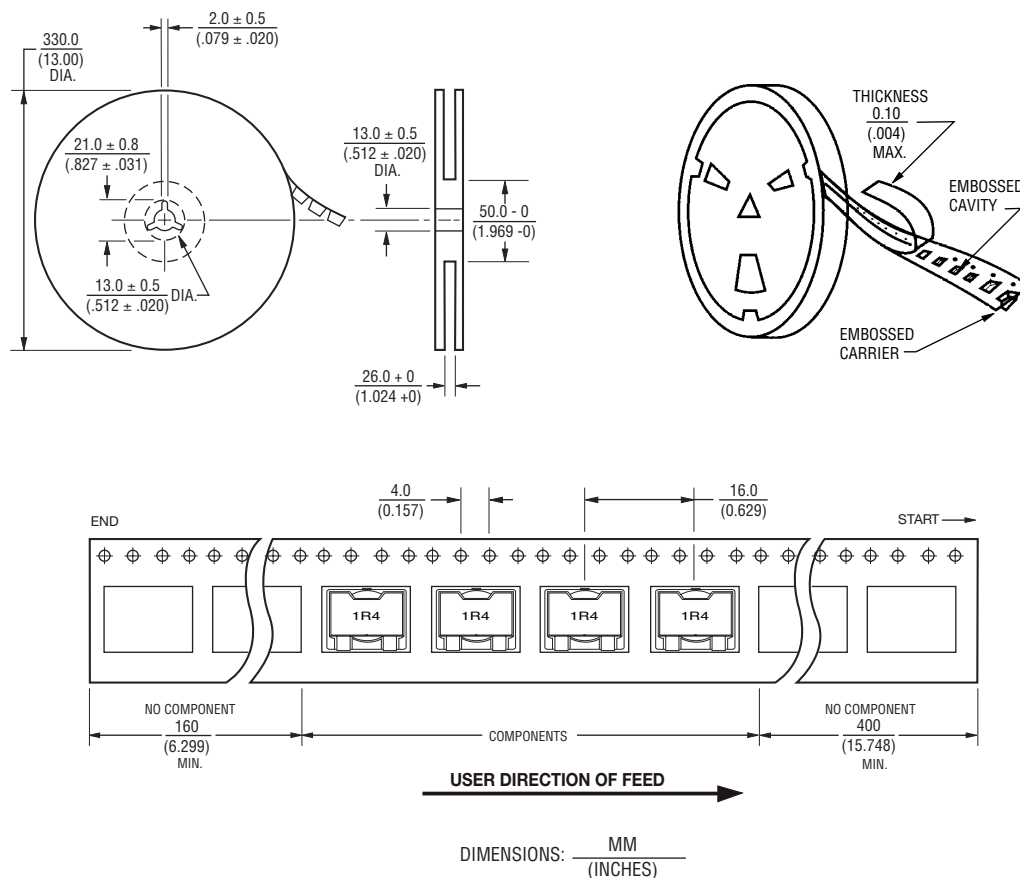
330.0
(13.00)
DIA.

2.0 ± 0.5
(.079 ± .020)

21.0 ± 0.8
(.827 ± .031)

13.0 ± 0.5
(.512 ± .020) DIA.

13.0 ± 0.5
(.512 ± .020)
DIA.

50.0 - 0
(1.969 -0)

26.0 + 0
(1.024 +0)

THICKNESS
0.10
(.004)
MAX.

EMBOSSED
CAVITY

EMBOSSED
CARRIER

4.0
(0.157)

16.0
(0.629)

END

START

1R4

1R4

1R4

1R4

NO COMPONENT
160
(6.299)
MIN.

COMPONENTS

NO COMPONENT
400
(15.748)
MIN.

USER DIRECTION OF FEED

DIMENSIONS: $\frac{\text{MM}}{\text{(INCHES)}}$